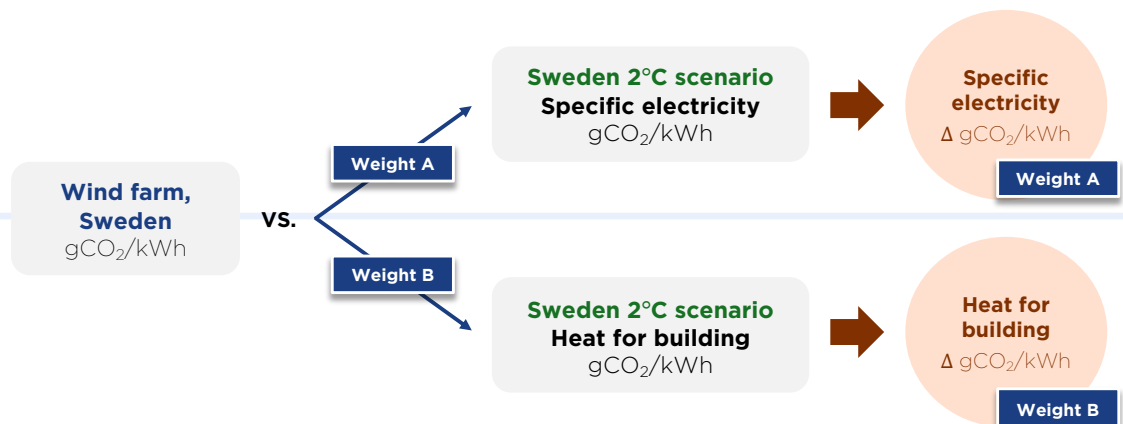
Wind farm, Sweden
$gCO_2/kWh$

vs.

Weight A

Weight B

Sweden 2°C scenario
Specific electricity
$gCO_2/kWh$

Specific electricity
$\Delta gCO_2/kWh$

Weight A

Sweden 2°C scenario
Heat for building
$gCO_2/kWh$

Heat for building
$\Delta gCO_2/kWh$

Weight B